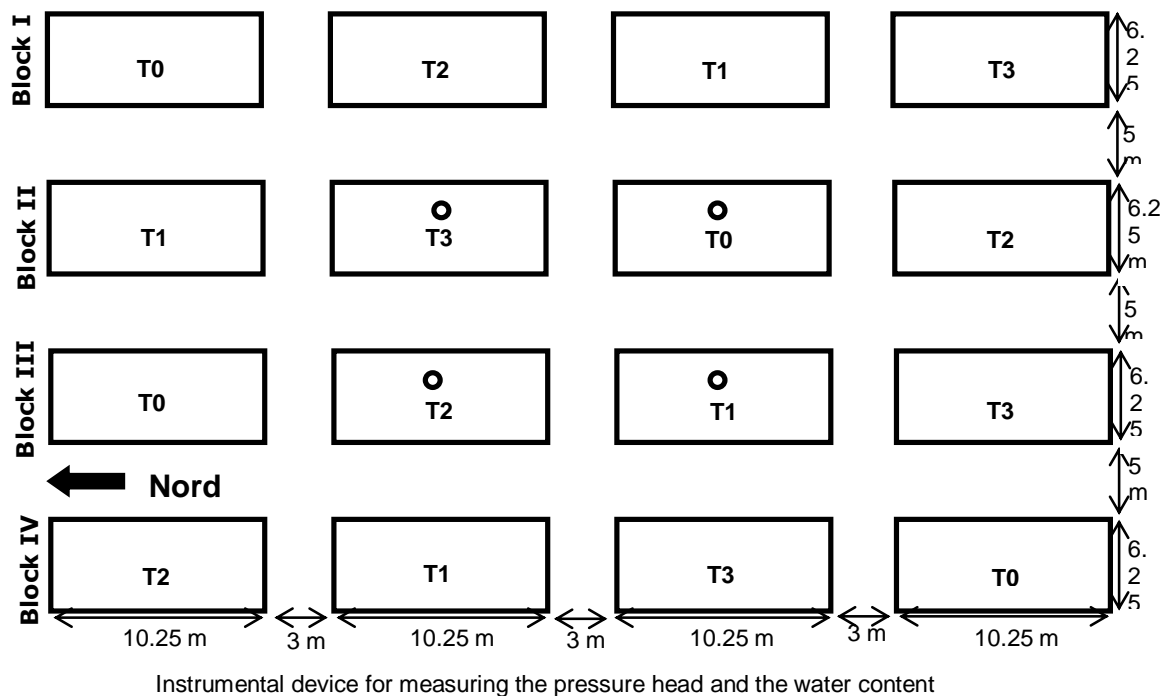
Block I
T0
T2
T1
T3
6.
2
5

5
m

Block II
T1
T3
T0
T2
6.2
5
m

5
m

Block III
T0
T2
T1
T3
6.
2
5

5
m

Nord

Block IV
T2
T1
T3
T0
6.
2
5

10.25 m
3 m
10.25 m
3 m
10.25 m
3 m
10.25 m

Instrumental device for measuring the pressure head and the water content